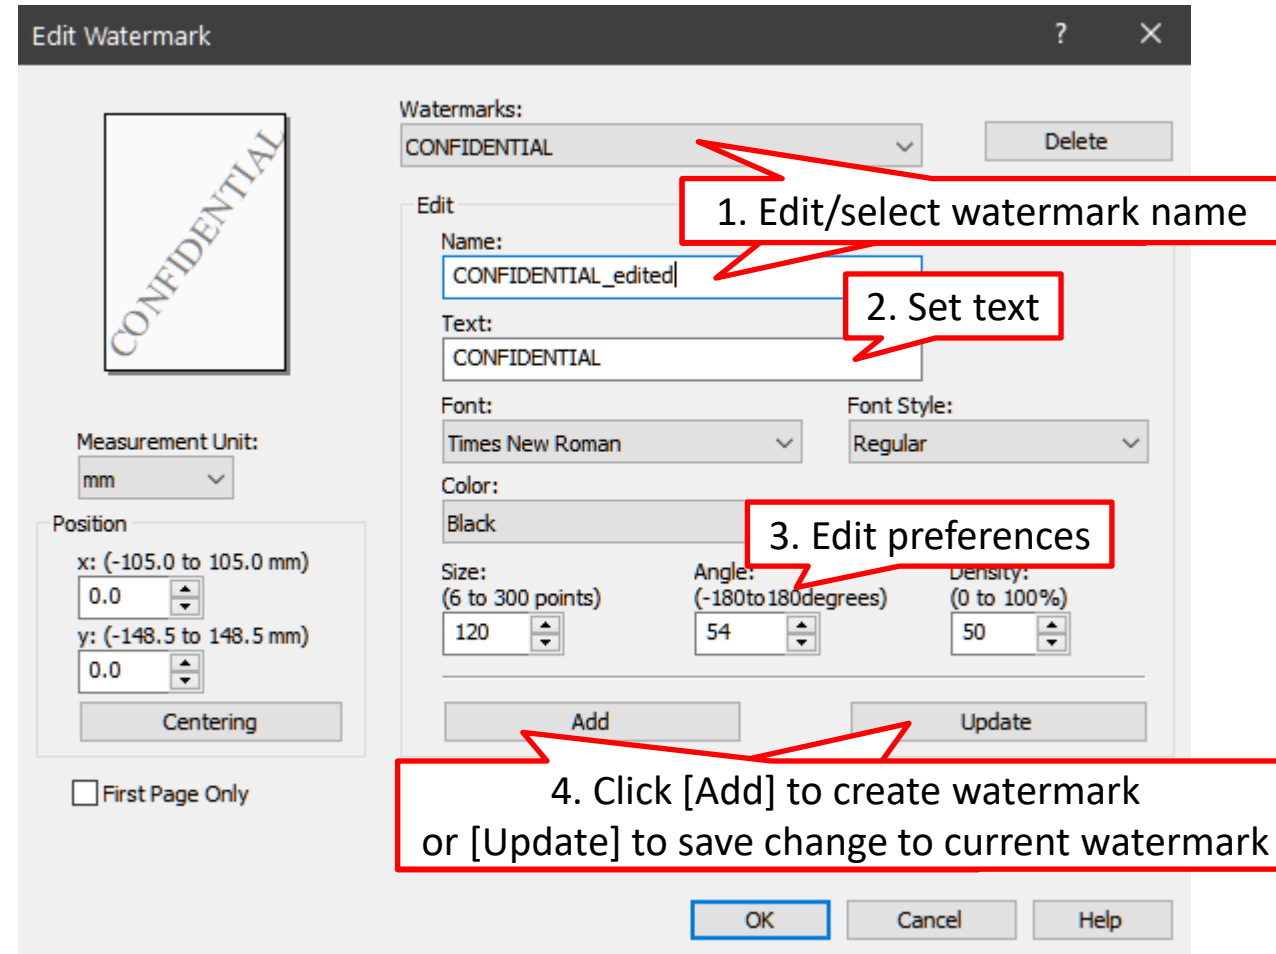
Edit Watermark

?

✕

CONFIDENTIAL

Watermarks:

CONFIDENTIAL

Delete

Edit

1. Edit/select watermark name

Name:

CONFIDENTIAL_edited

2. Set text

Text:

CONFIDENTIAL

Font:

Times New Roman

Font Style:

Regular

Measurement Unit:

mm

Color:

Black

3. Edit preferences

Position

x: (-105.0 to 105.0 mm)

0.0

y: (-148.5 to 148.5 mm)

0.0

Centering

Size:
(6 to 300 points)

120

Angle:
(-180to180degrees)

54

Density:
(0 to 100%)

50

Add

Update

First Page Only

4. Click [Add] to create watermark
or [Update] to save change to current watermark

OK

Cancel

Help